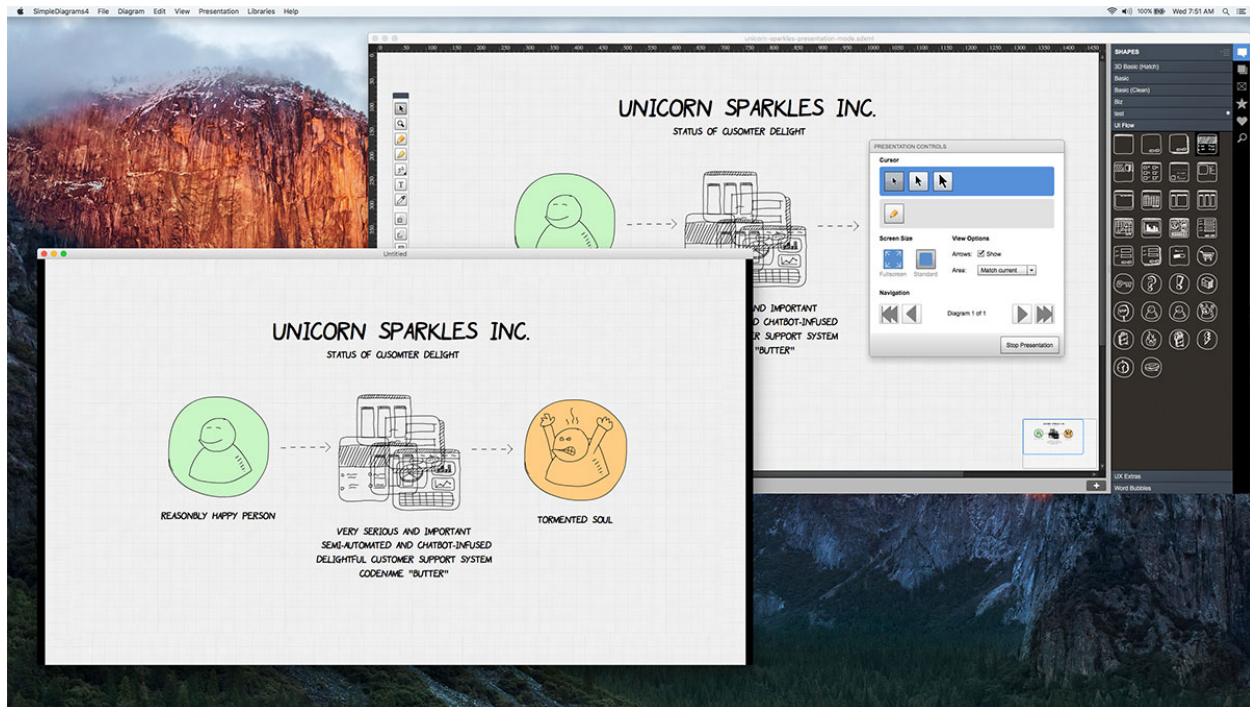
SimpleDiagrams4 File Diagram Edit View Presentation Libraries Help

100% Wed 7:51 AM

unicorn-sparkles-presentation-mode.sdxml

UNICORN SPARKLES INC.
STATUS OF CUSOMTER DELIGHT

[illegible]ND IMPORTANT
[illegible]D CHATBOT-INFUSED
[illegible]R SUPPORT SYSTEM
"BUTTER"

PRESENTATION CONTROLS
Cursor
Screen Size
Fullscreen Standard
View Options
Arrows: Show
Area: Match current ...
Navigation
Diagram 1 of 1
Stop Presentation

SHAPES
3D Basic (Hatch)
Basic
Basic (Clean)
Biz
test
UI Flow
UX Extras
Word Bubbles

Untitled

UNICORN SPARKLES INC.
STATUS OF CUSOMTER DELIGHT

REASONBLY HAPPY PERSON

VERY SERIOUS AND IMPORTANT SEMI-AUTOMATED AND CHATBOT-INFUSED DELIGHTFUL CUSTOMER SUPPORT SYSTEM CODENAME "BUTTER"

TORMENTED SOUL